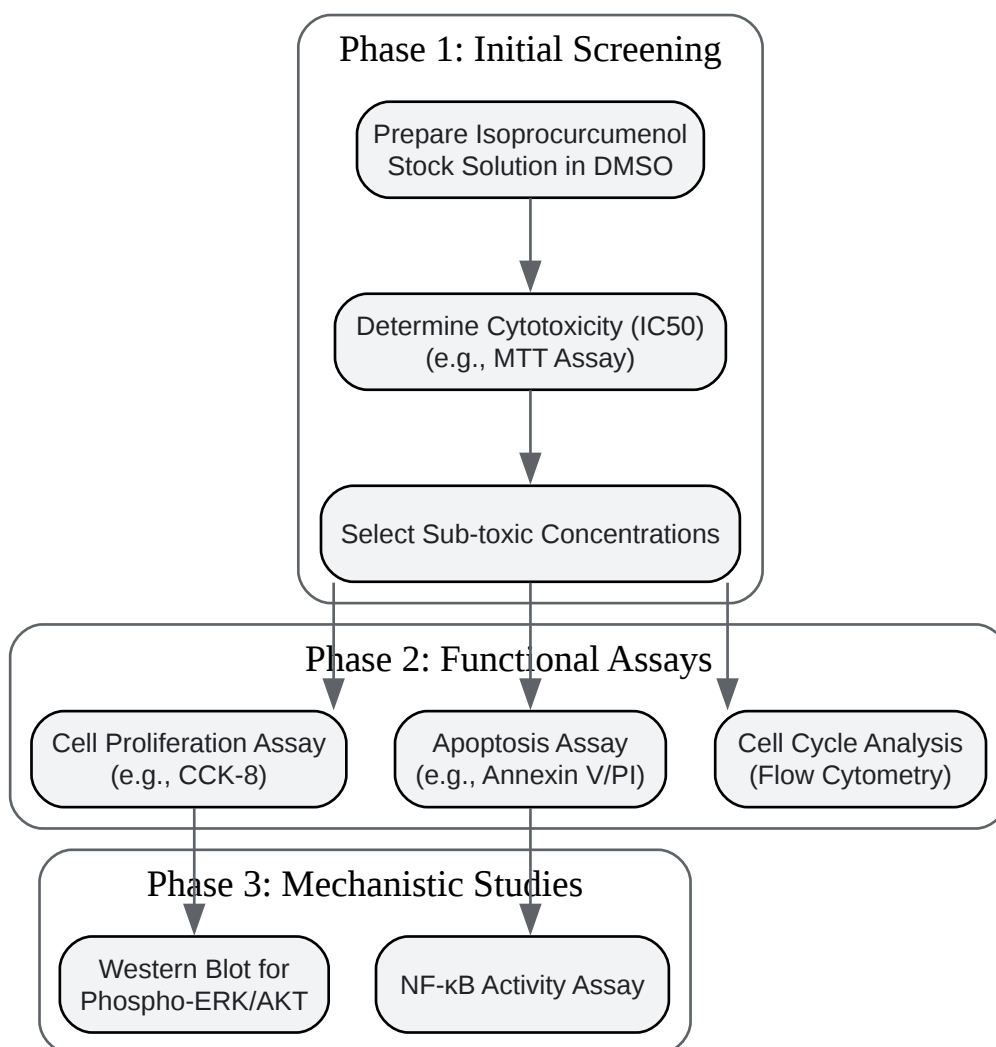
Phase 1: Initial Screening

Prepare Isoprocurcumenol Stock Solution in DMSO

Determine Cytotoxicity (IC50) (e.g., MTT Assay)

Select Sub-toxic Concentrations

Phase 2: Functional Assays

Cell Proliferation Assay (e.g., CCK-8)

Apoptosis Assay (e.g., Annexin V/PI)

Cell Cycle Analysis (Flow Cytometry)

Phase 3: Mechanistic Studies

Western Blot for Phospho-ERK/AKT

NF-κB Activity Assay